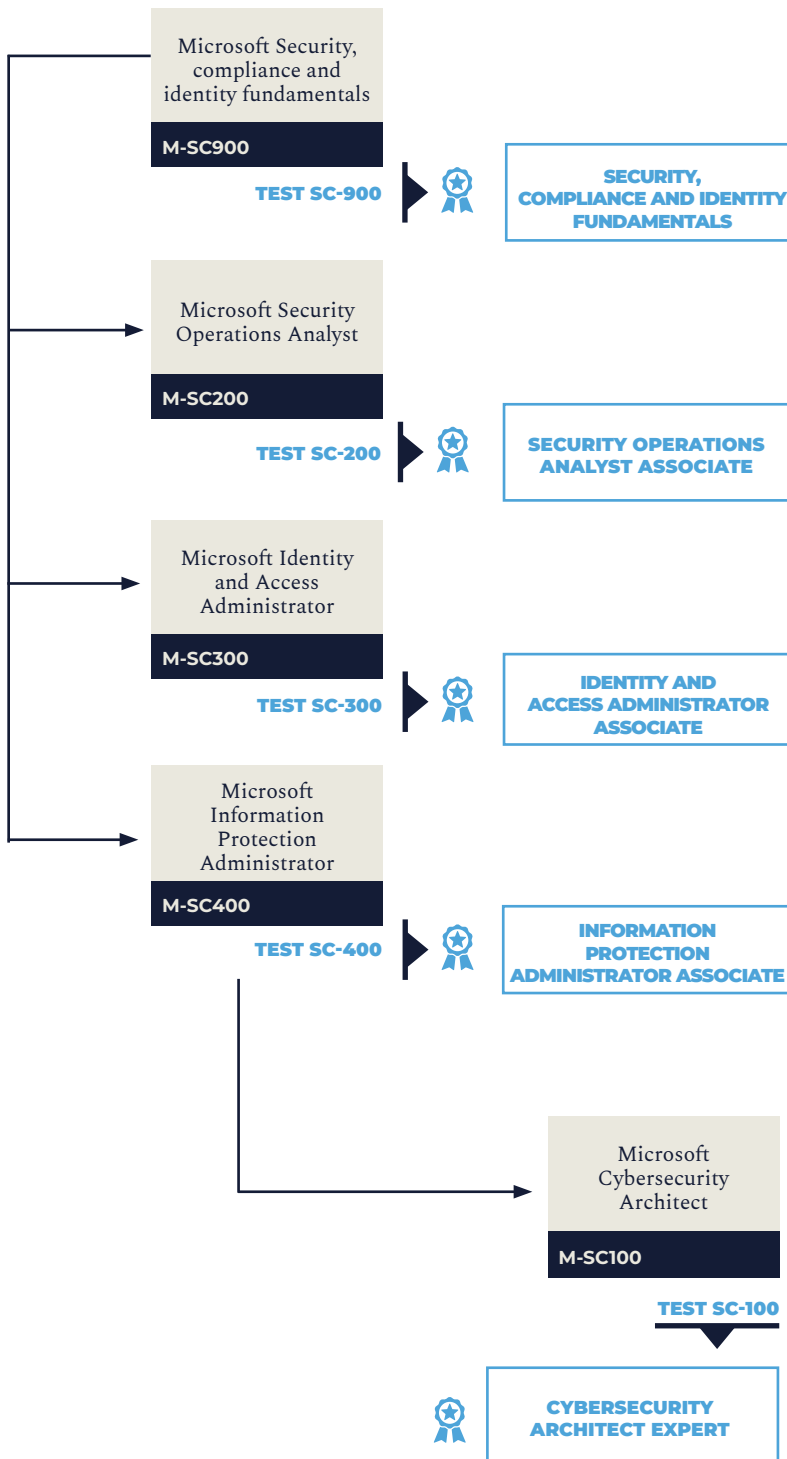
Microsoft Security, compliance and identity fundamentals

M-SC900

TEST SC-900

SECURITY, COMPLIANCE AND IDENTITY FUNDAMENTALS

Microsoft Security Operations Analyst

M-SC200

TEST SC-200

SECURITY OPERATIONS ANALYST ASSOCIATE

Microsoft Identity and Access Administrator

M-SC300

TEST SC-300

IDENTITY AND ACCESS ADMINISTRATOR ASSOCIATE

Microsoft Information Protection Administrator

M-SC400

TEST SC-400

INFORMATION PROTECTION ADMINISTRATOR ASSOCIATE

Microsoft Cybersecurity Architect

M-SC100

TEST SC-100

CYBERSECURITY ARCHITECT EXPERT